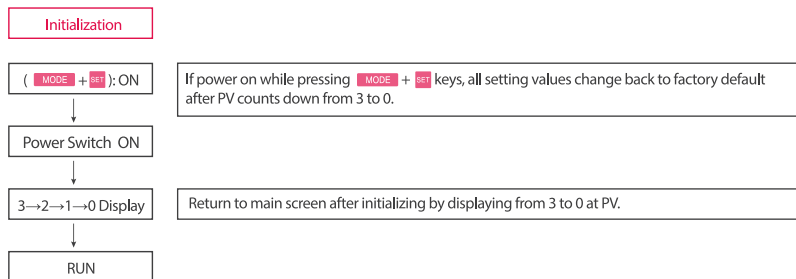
Initialization

( MODE + SET ): ON

If power on while pressing MODE + SET keys, all setting values change back to factory default after PV counts down from 3 to 0.

Power Switch ON

$3\rightarrow2\rightarrow1\rightarrow0$ Display

Return to main screen after initializing by displaying from 3 to 0 at PV.

RUN